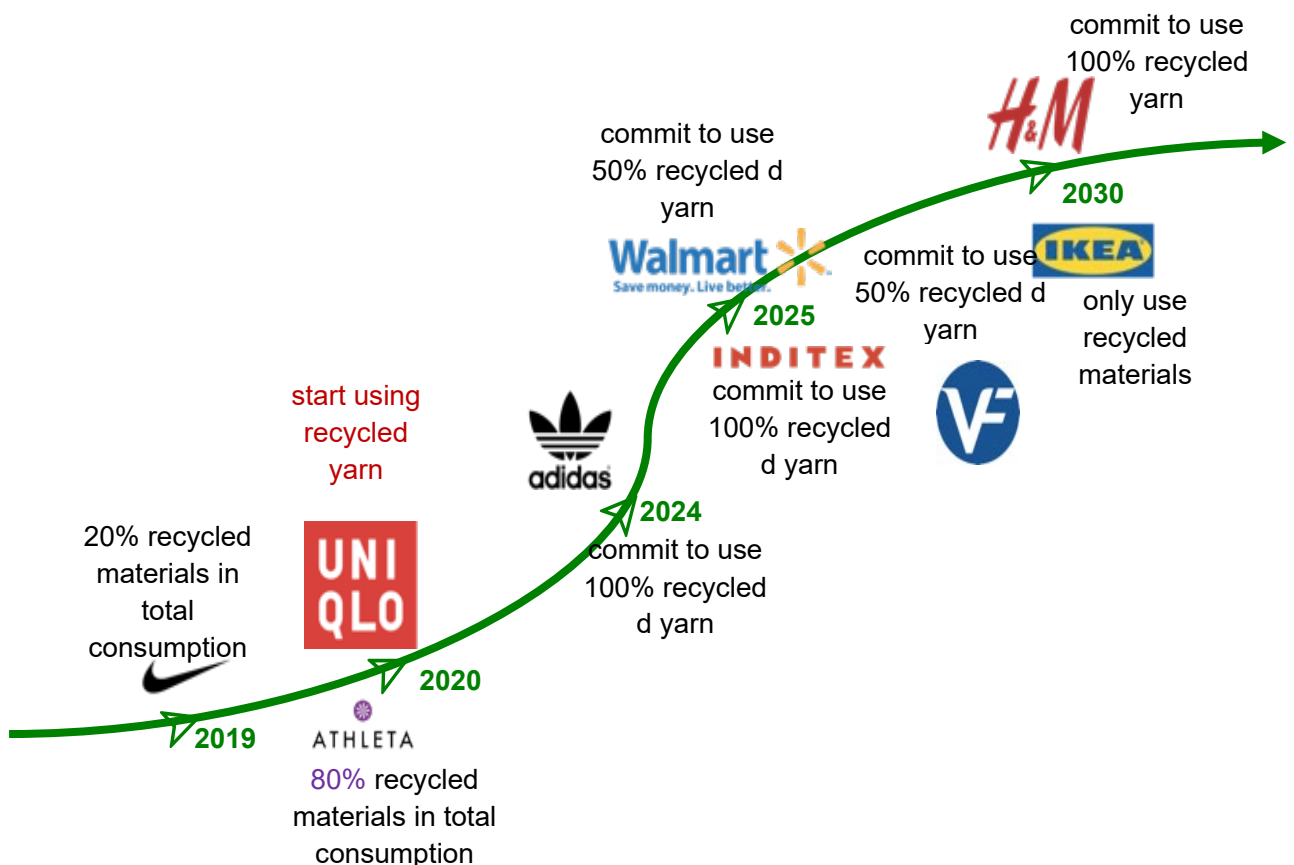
commit to use 100% recycled yarn

H&M

2030

commit to use 50% recycled d yarn

Walmart
Save money. Live better.

2025

commit to use 50% recycled d yarn

IKEA

only use recycled materials

INDITEX

commit to use 100% recycled d yarn

VF

start using recycled yarn

adidas

2024

commit to use 100% recycled d yarn

20% recycled materials in total consumption

UNI QLO

2020

2019

ATHLETA

80% recycled materials in total consumption